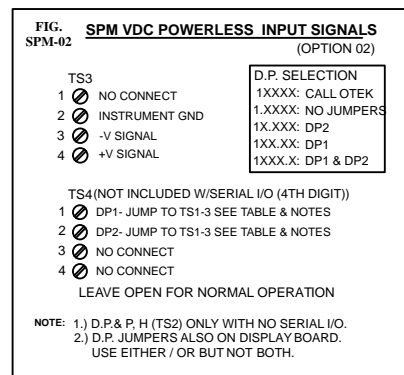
FIG. SPM-02

SPM VDC POWERLESS INPUT SIGNALS

(OPTION 02)

TS3

1 NO CONNECT

2 INSTRUMENT GND

3 -V SIGNAL

4 +V SIGNAL

D.P. SELECTION

1XXXX: CALL OTEK

1.XXXX: NO JUMPERS

1X.XXX: DP2

1XX.XX: DP1

1XXX.X: DP1 & DP2

TS4(NOT INCLUDED W/SERIAL I/O (4TH DIGIT))

1 DP1- JUMP TO TS1-3 SEE TABLE & NOTES

2 DP2- JUMP TO TS1-3 SEE TABLE & NOTES

3 NO CONNECT

4 NO CONNECT

LEAVE OPEN FOR NORMAL OPERATION

NOTE: 1.) D.P.& P, H (TS2) ONLY WITH NO SERIAL I/O.
2.) D.P. JUMPERS ALSO ON DISPLAY BOARD. USE EITHER / OR BUT NOT BOTH.